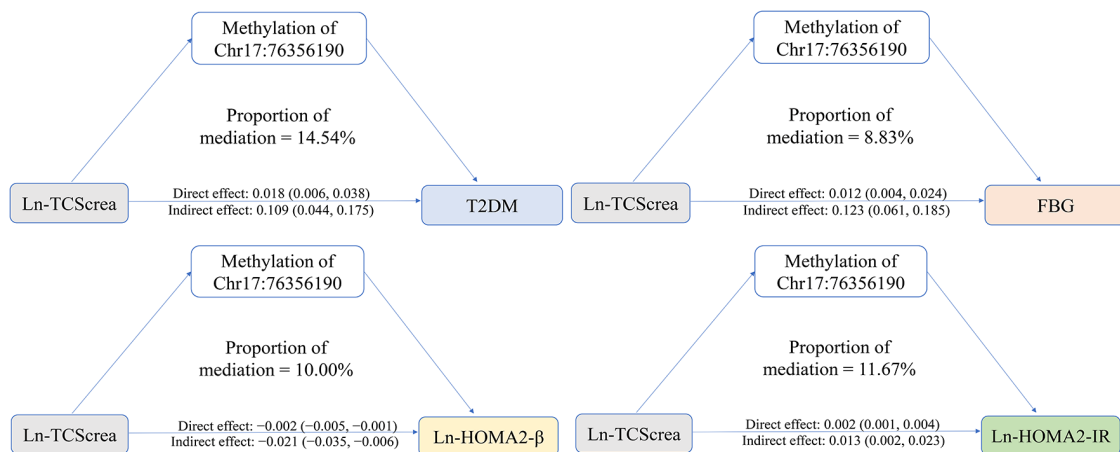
Methylation of Chr17:76356190

Proportion of mediation = 14.54%

Ln-TCScrea

Direct effect: 0.018 (0.006, 0.038)
Indirect effect: 0.109 (0.044, 0.175)

T2DM

Methylation of Chr17:76356190

Proportion of mediation = 8.83%

Ln-TCScrea

Direct effect: 0.012 (0.004, 0.024)
Indirect effect: 0.123 (0.061, 0.185)

FBG

Methylation of Chr17:76356190

Proportion of mediation = 10.00%

Ln-TCScrea

Direct effect: −0.002 (−0.005, −0.001)
Indirect effect: −0.021 (−0.035, −0.006)

Ln-HOMA2-β

Methylation of Chr17:76356190

Proportion of mediation = 11.67%

Ln-TCScrea

Direct effect: 0.002 (0.001, 0.004)
Indirect effect: 0.013 (0.002, 0.023)

Ln-HOMA2-IR